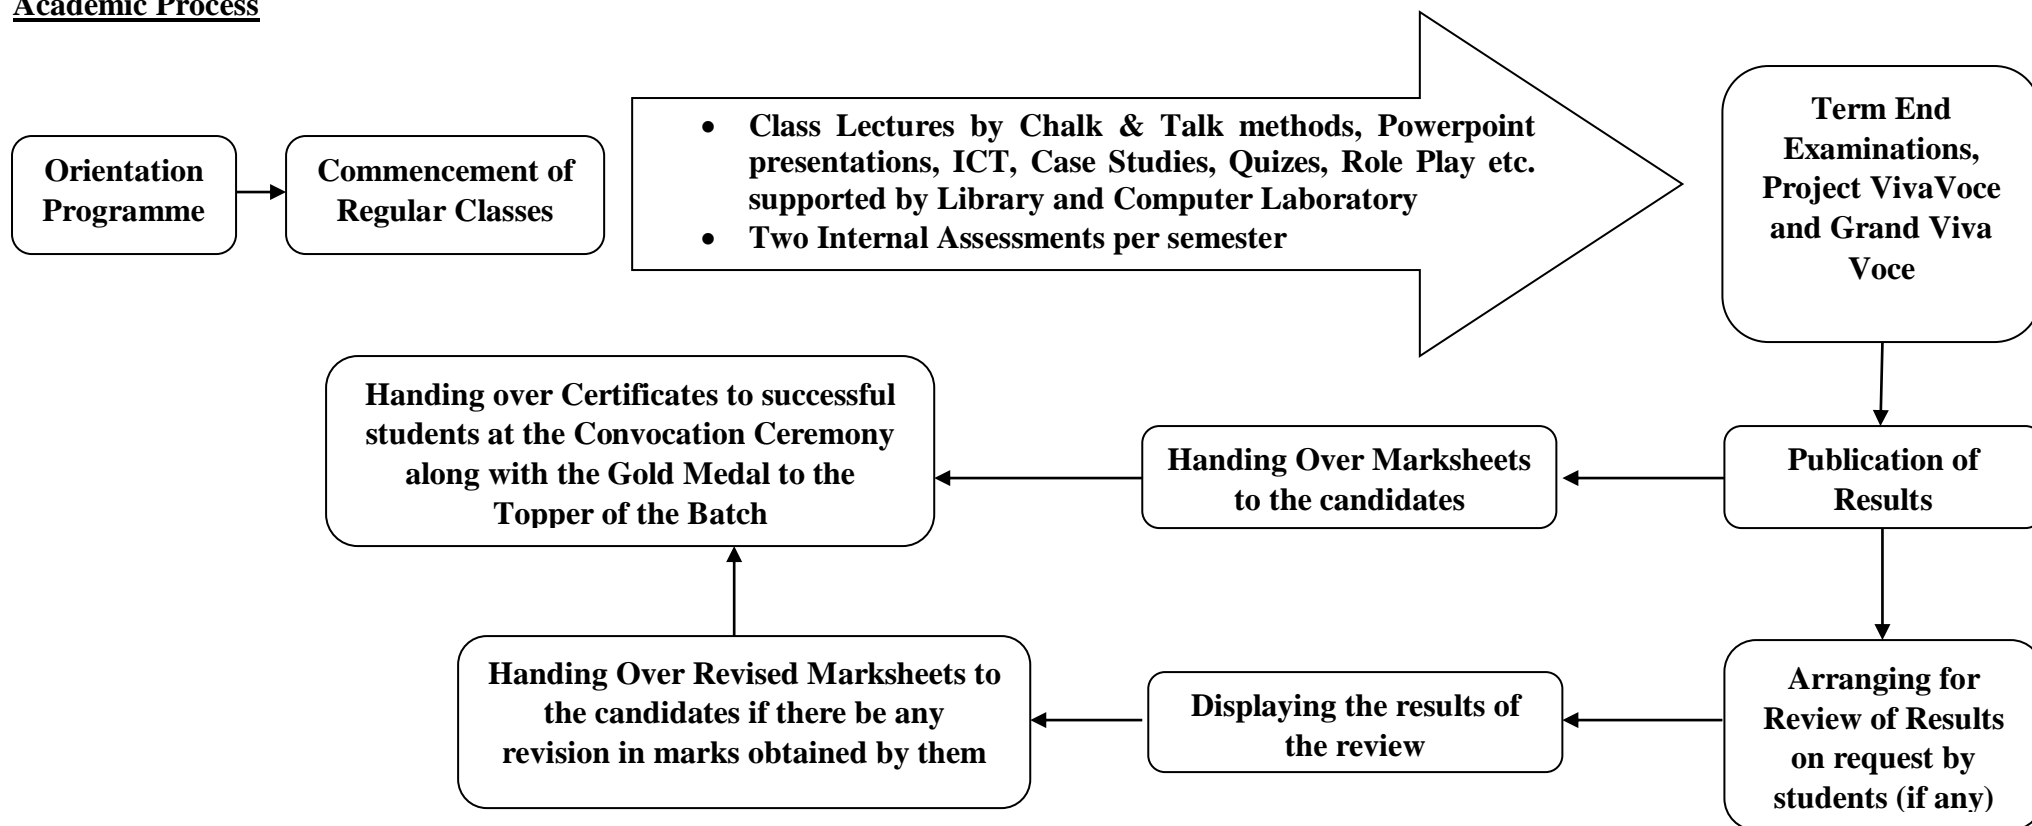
Academic Process

Orientation Programme

Commencement of Regular Classes

- Class Lectures by Chalk & Talk methods, Powerpoint presentations, ICT, Case Studies, Quizes, Role Play etc. supported by Library and Computer Laboratory
- Two Internal Assessments per semester

Term End Examinations, Project VivaVoce and Grand Viva Voce

Publication of Results

Handing Over Marksheets to the candidates

Handing over Certificates to successful students at the Convocation Ceremony along with the Gold Medal to the Topper of the Batch

Arranging for Review of Results on request by students (if any)

Displaying the results of the review

Handing Over Revised Marksheets to the candidates if there be any revision in marks obtained by them